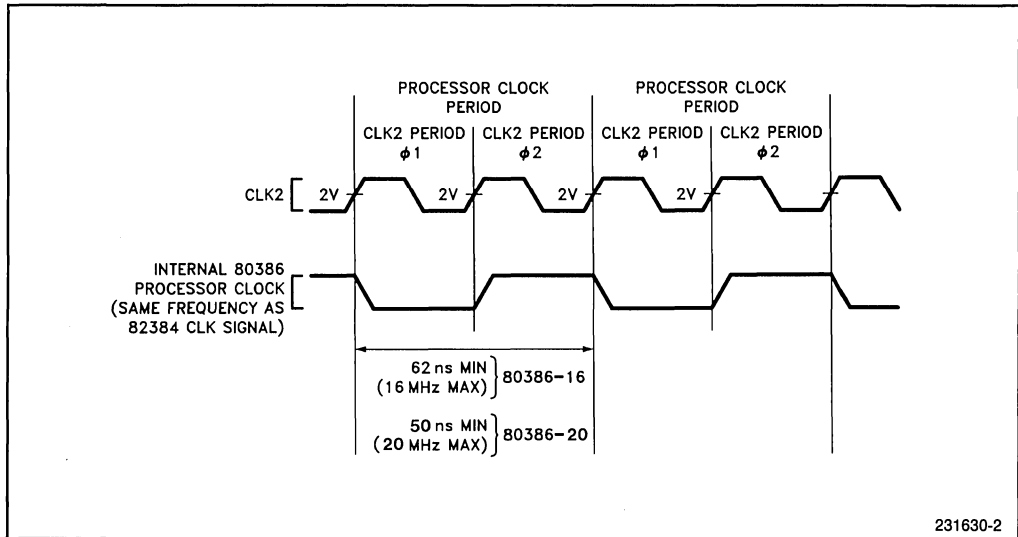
PROCESSOR CLOCK PERIOD

PROCESSOR CLOCK PERIOD

CLK2 PERIOD $\phi 1$

CLK2 PERIOD $\phi 2$

CLK2 PERIOD $\phi 1$

CLK2 PERIOD $\phi 2$

CLK2

2V

2V

2V

2V

INTERNAL 80386 PROCESSOR CLOCK (SAME FREQUENCY AS 82384 CLK SIGNAL)

62 ns MIN (16 MHz MAX) 80386-16

50 ns MIN (20 MHz MAX) 80386-20

231630-2